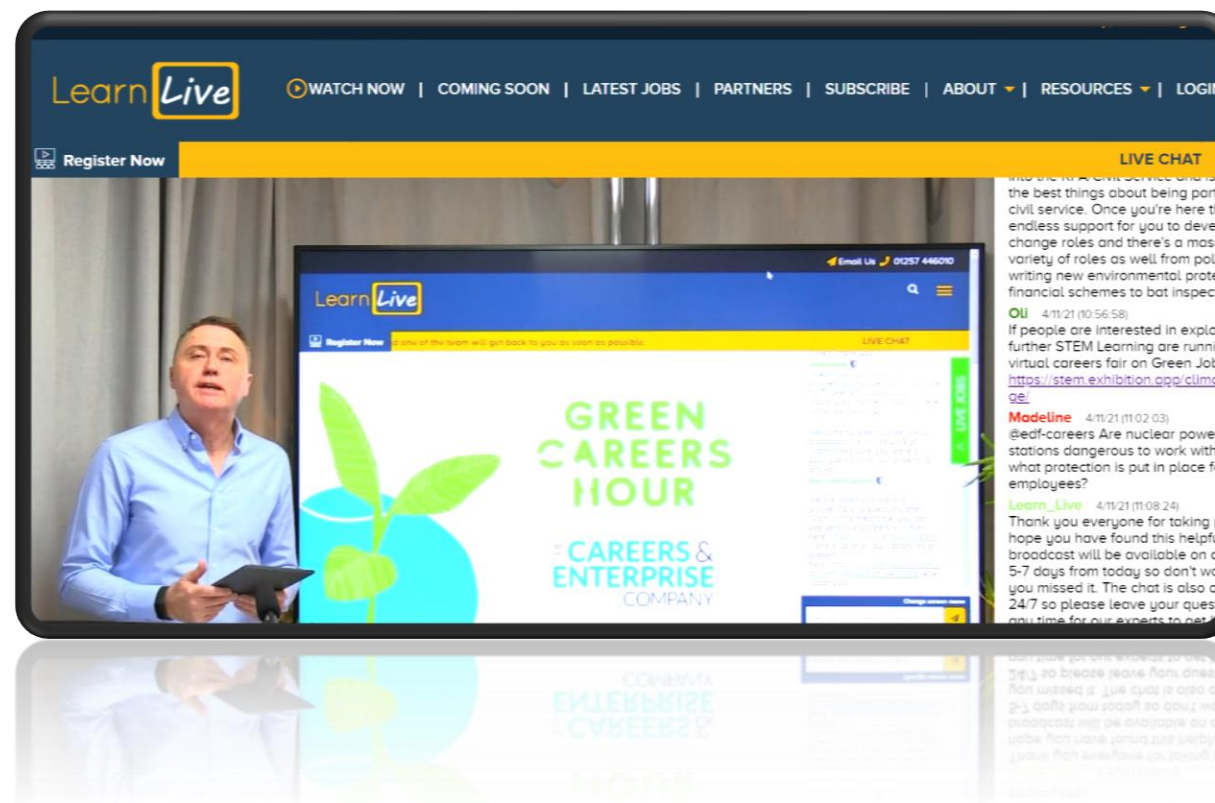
Learn Live

WATCH NOW | COMING SOON | LATEST JOBS | PARTNERS | SUBSCRIBE | ABOUT | RESOURCES | LOGI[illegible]

Register Now

LIVE CHAT

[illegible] the best things about being par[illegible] civil service. Once you're here t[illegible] endless support for you to deve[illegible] change roles and there's a mas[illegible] variety of roles as well from pol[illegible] writing new environmental prote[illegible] financial schemes to bat inspec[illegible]

Oli 4/11/21 (10:56:58)
If people are interested in explo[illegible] further STEM Learning are runni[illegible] virtual careers fair on Green Job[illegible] https://stem.exhibition.app/clim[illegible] ge/

Madeline 4/11/21 (11:02:03)
@edf-careers Are nuclear powe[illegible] stations dangerous to work with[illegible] what protection is put in place f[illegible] employees?

Learn_Live 4/11/21 (11:08:24)
Thank you everyone for taking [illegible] hope you have found this helpf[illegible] broadcast will be available on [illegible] 5-7 days from today so don't w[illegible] you missed it. The chat is also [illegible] 24/7 so please leave your ques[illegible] any time for our experts to get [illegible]

Email Us 01257 446010

Learn Live

Register Now

LIVE CHAT

GREEN CAREERS HOUR

CAREERS & ENTERPRISE COMPANY